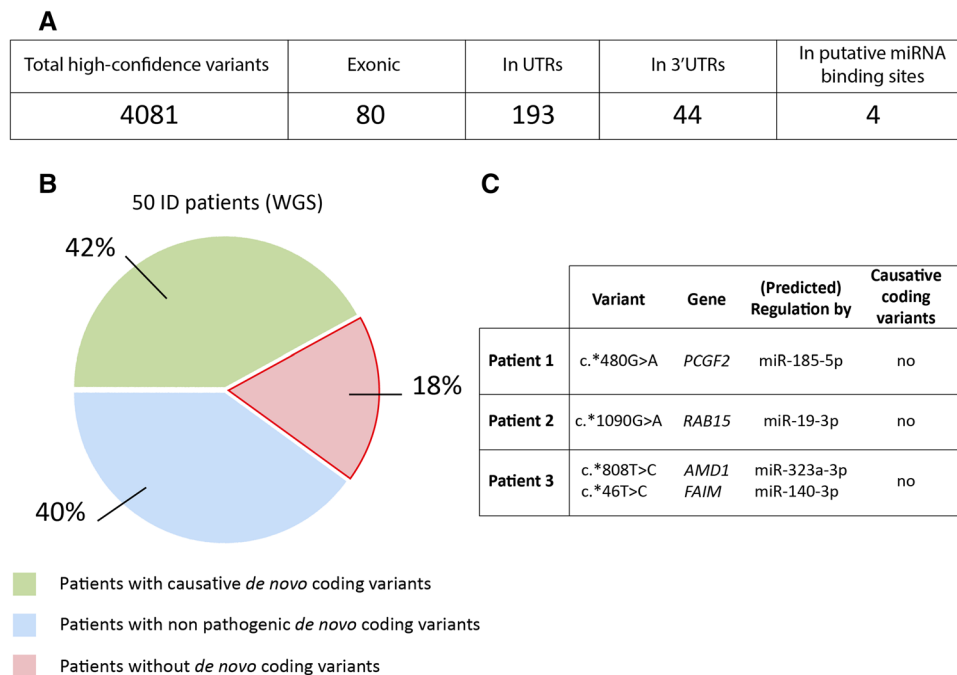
A

| Total high-confidence variants | Exonic | In UTRs | In 3'UTRs | In putative miRNA binding sites |
|---|---|---|---|---|
| 4081 | 80 | 193 | 44 | 4 |

B

50 ID patients (WGS)

42%

18%

40%

Patients with causative de novo coding variants

Patients with non pathogenic de novo coding variants

Patients without de novo coding variants

C

| | Variant | Gene | (Predicted) Regulation by | Causative coding variants |
|---|---|---|---|---|
| Patient 1 | c.*480G>A | PCGF2 | miR-185-5p | no |
| Patient 2 | c.*1090G>A | RAB15 | miR-19-3p | no |
| Patient 3 | c.*808T>C c.*46T>C | AMD1 FAIM | miR-323a-3p miR-140-3p | no |